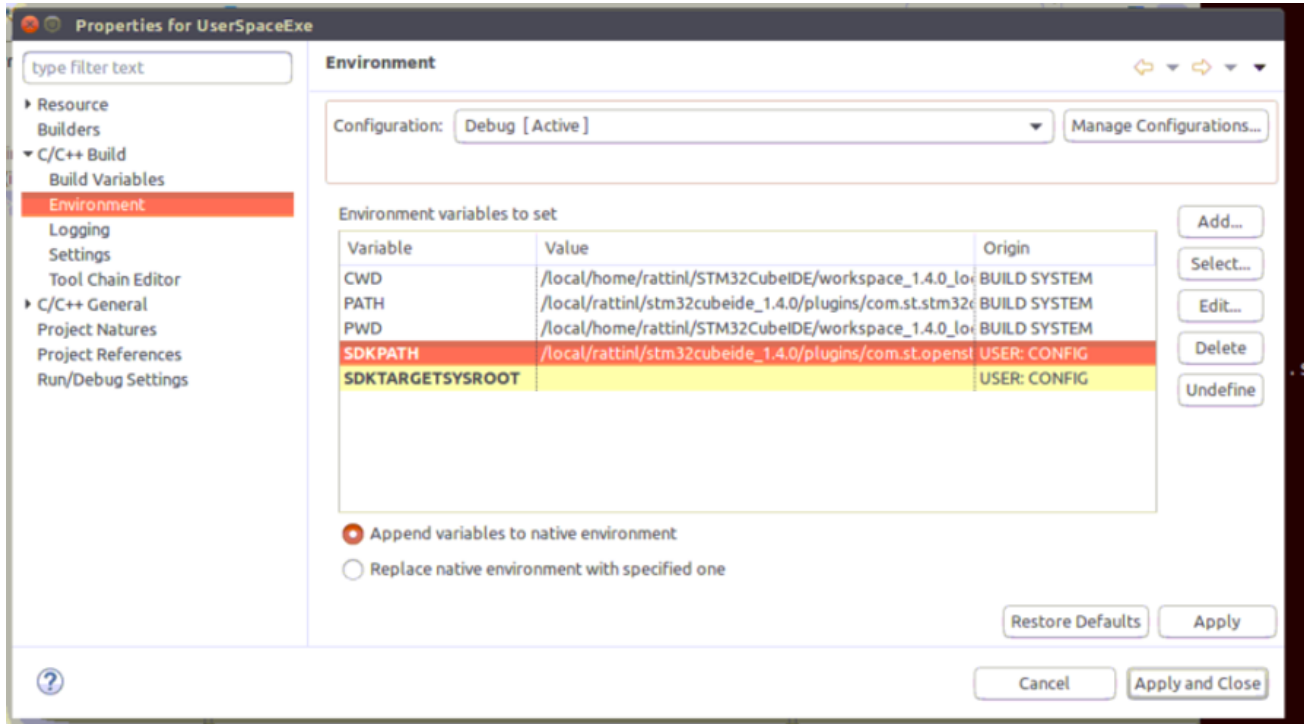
Properties for UserSpaceExe

type filter text

Resource
Builders
C/C++ Build
Build Variables
Environment
Logging
Settings
Tool Chain Editor
C/C++ General
Project Natures
Project References
Run/Debug Settings

Environment

Configuration: Debug [ Active ]

Manage Configurations...

Environment variables to set

| Variable | Value | Origin |
|---|---|---|
| CWD | /local/home/rattinl/STM32CubeIDE/workspace_1.4.0_lo | BUILD SYSTEM |
| PATH | /local/rattinl/stm32cubeide_1.4.0/plugins/com.st.stm32 | BUILD SYSTEM |
| PWD | /local/home/rattinl/STM32CubeIDE/workspace_1.4.0_lo | BUILD SYSTEM |
| SDKPATH | /local/rattinl/stm32cubeide_1.4.0/plugins/com.st.openst | USER: CONFIG |
| SDKTARGETSYSROOT | | USER: CONFIG |

Add...
Select...
Edit...
Delete
Undefine

Append variables to native environment
Replace native environment with specified one

Restore Defaults
Apply

Cancel
Apply and Close